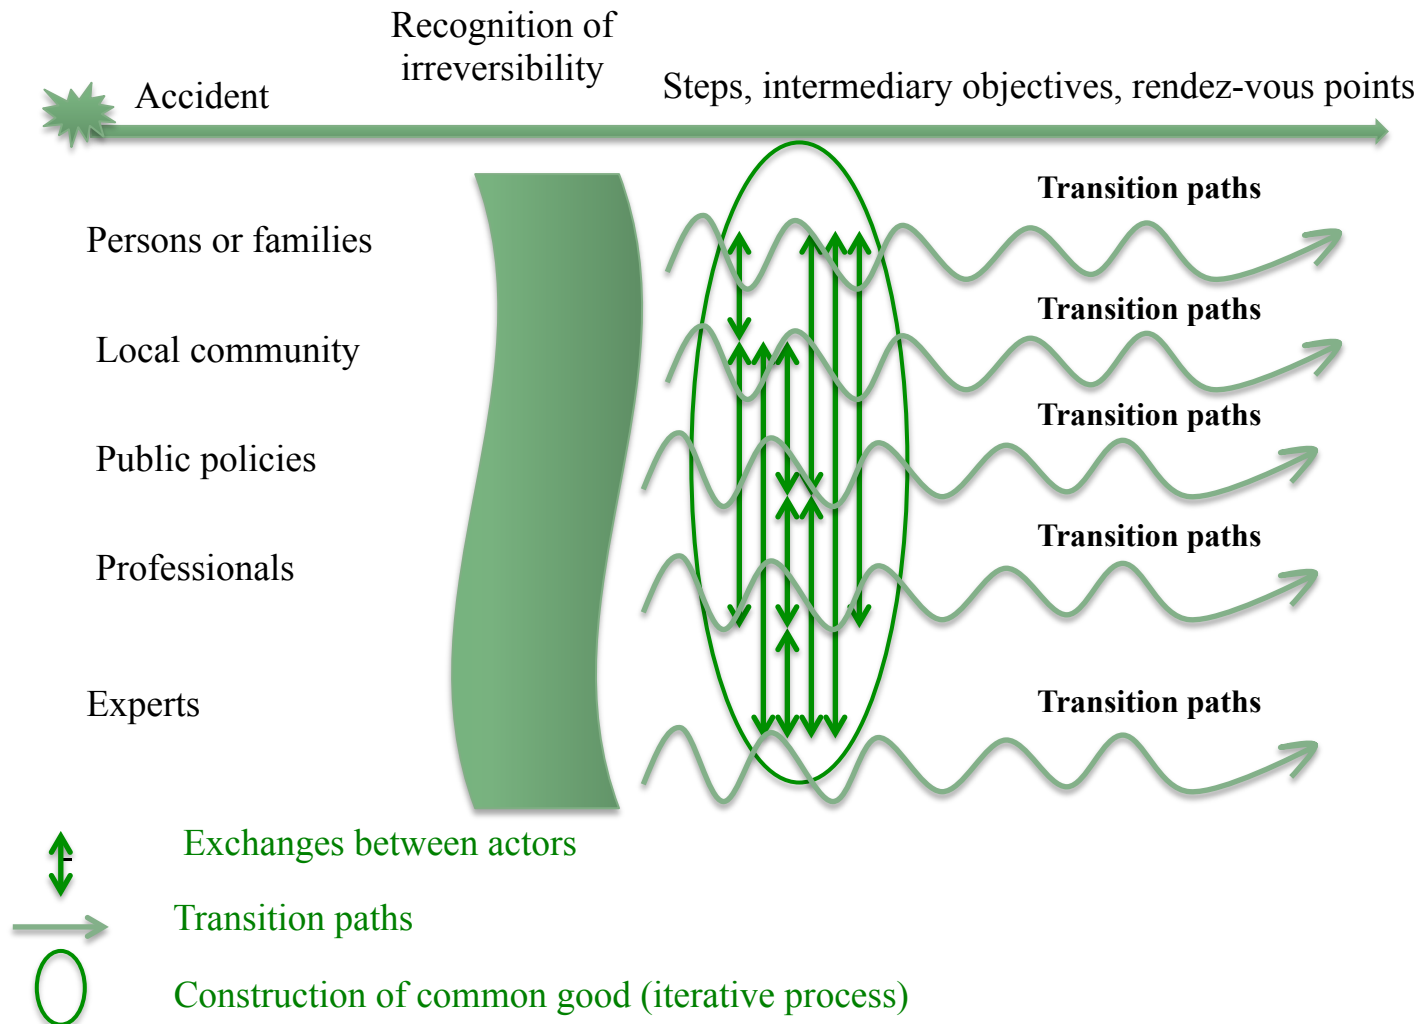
Accident

Recognition of irreversibility

Steps, intermediary objectives, rendez-vous points

Persons or families

Transition paths

Local community

Transition paths

Public policies

Transition paths

Professionals

Transition paths

Experts

Transition paths

Exchanges between actors

Transition paths

Construction of common good (iterative process)